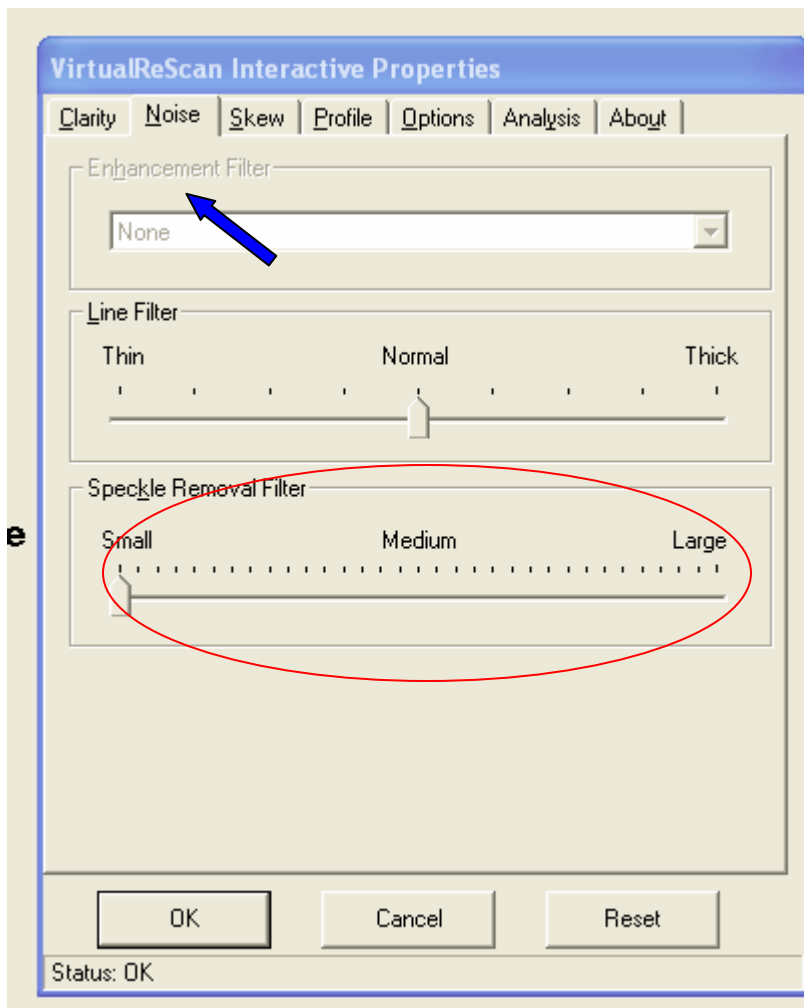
VirtualReScan Interactive Properties

Clarity | Noise | Skew | Profile | Options | Analysis | About

Enhancement Filter

None

Line Filter

Thin

Normal

Thick

Speckle Removal Filter

e

Small

Medium

Large

OK

Cancel

Reset

Status: OK